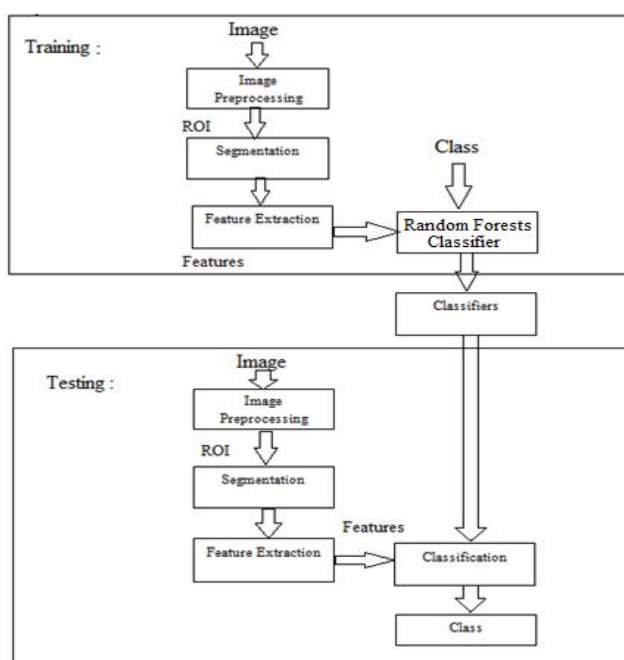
Training :

Image

Image Preprocessing

ROI

Segmentation

Feature Extraction

Features

Class

Random Forests Classifier

Classifiers

Testing :

Image

Image Preprocessing

ROI

Segmentation

Feature Extraction

Features

Classification

Class